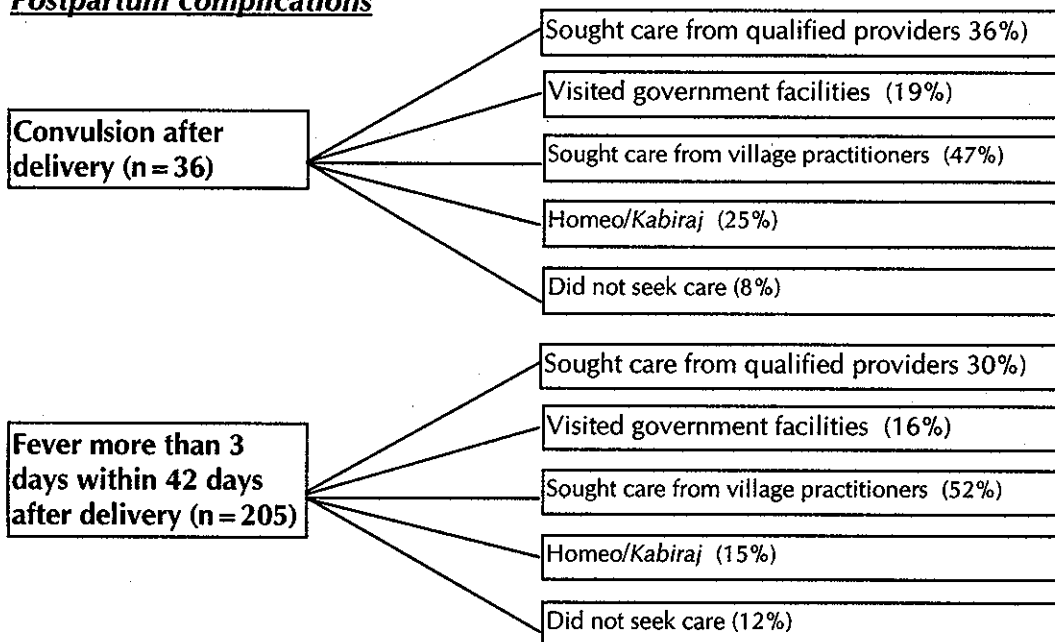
Postpartum complications

Convulsion after delivery (n = 36)

Sought care from qualified providers 36%)

Visited government facilities (19%)

Sought care from village practitioners (47%)

Homeo/Kabiraj (25%)

Did not seek care (8%)

Fever more than 3 days within 42 days after delivery (n = 205)

Sought care from qualified providers 30%)

Visited government facilities (16%)

Sought care from village practitioners (52%)

Homeo/Kabiraj (15%)

Did not seek care (12%)